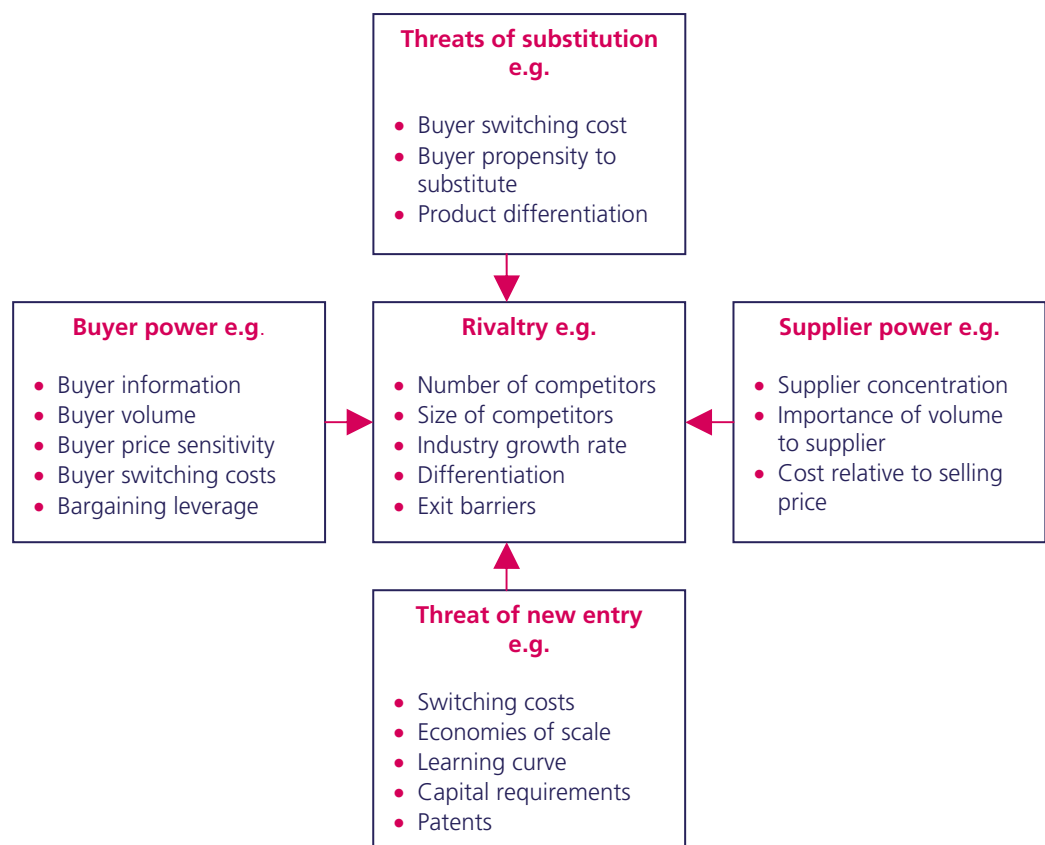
Threats of substitution e.g.

- Buyer switching cost
- Buyer propensity to substitute
- Product differentiation

Buyer power e.g.

- Buyer information
- Buyer volume
- Buyer price sensitivity
- Buyer switching costs
- Bargaining leverage

Rivaltry e.g.

- Number of competitors
- Size of competitors
- Industry growth rate
- Differentiation
- Exit barriers

Supplier power e.g.

- Supplier concentration
- Importance of volume to supplier
- Cost relative to selling price

Threat of new entry e.g.

- Switching costs
- Economies of scale
- Learning curve
- Capital requirements
- Patents